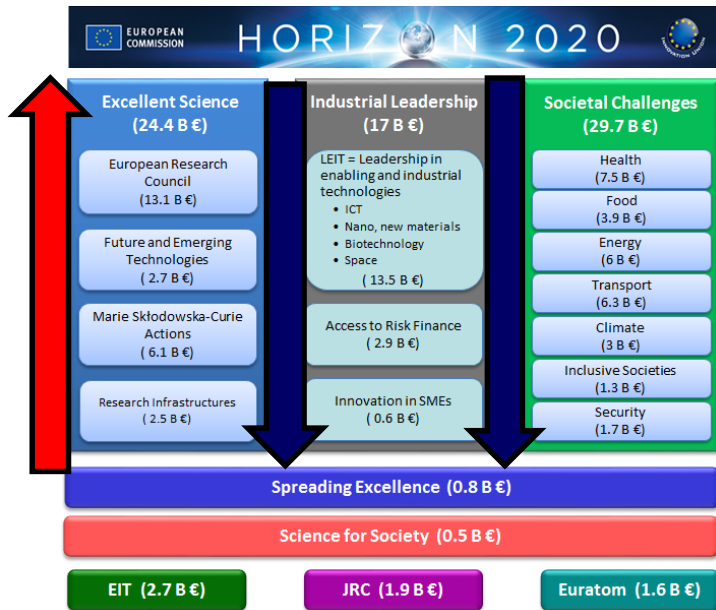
EUROPEAN COMMISSION

HORIZON 2020

Excellent Science
(24.4 B €)

European Research Council
(13.1 B €)

Future and Emerging Technologies
( 2.7 B €)

Marie Skłodowska-Curie Actions
( 6.1 B €)

Research Infrastructures
( 2.5 B €)

Industrial Leadership
(17 B €)

LEIT = Leadership in enabling and industrial technologies
• ICT
• Nano, new materials
• Biotechnology
• Space
( 13.5 B €)

Access to Risk Finance
( 2.9 B €)

Innovation in SMEs
( 0.6 B €)

Societal Challenges
(29.7 B €)

Health
(7.5 B €)

Food
(3.9 B €)

Energy
(6 B €)

Transport
(6.3 B €)

Climate
(3 B €)

Inclusive Societies
(1.3 B €)

Security
(1.7 B €)

Spreading Excellence (0.8 B €)

Science for Society (0.5 B €)

EIT (2.7 B €)

JRC (1.9 B €)

Euratom (1.6 B €)